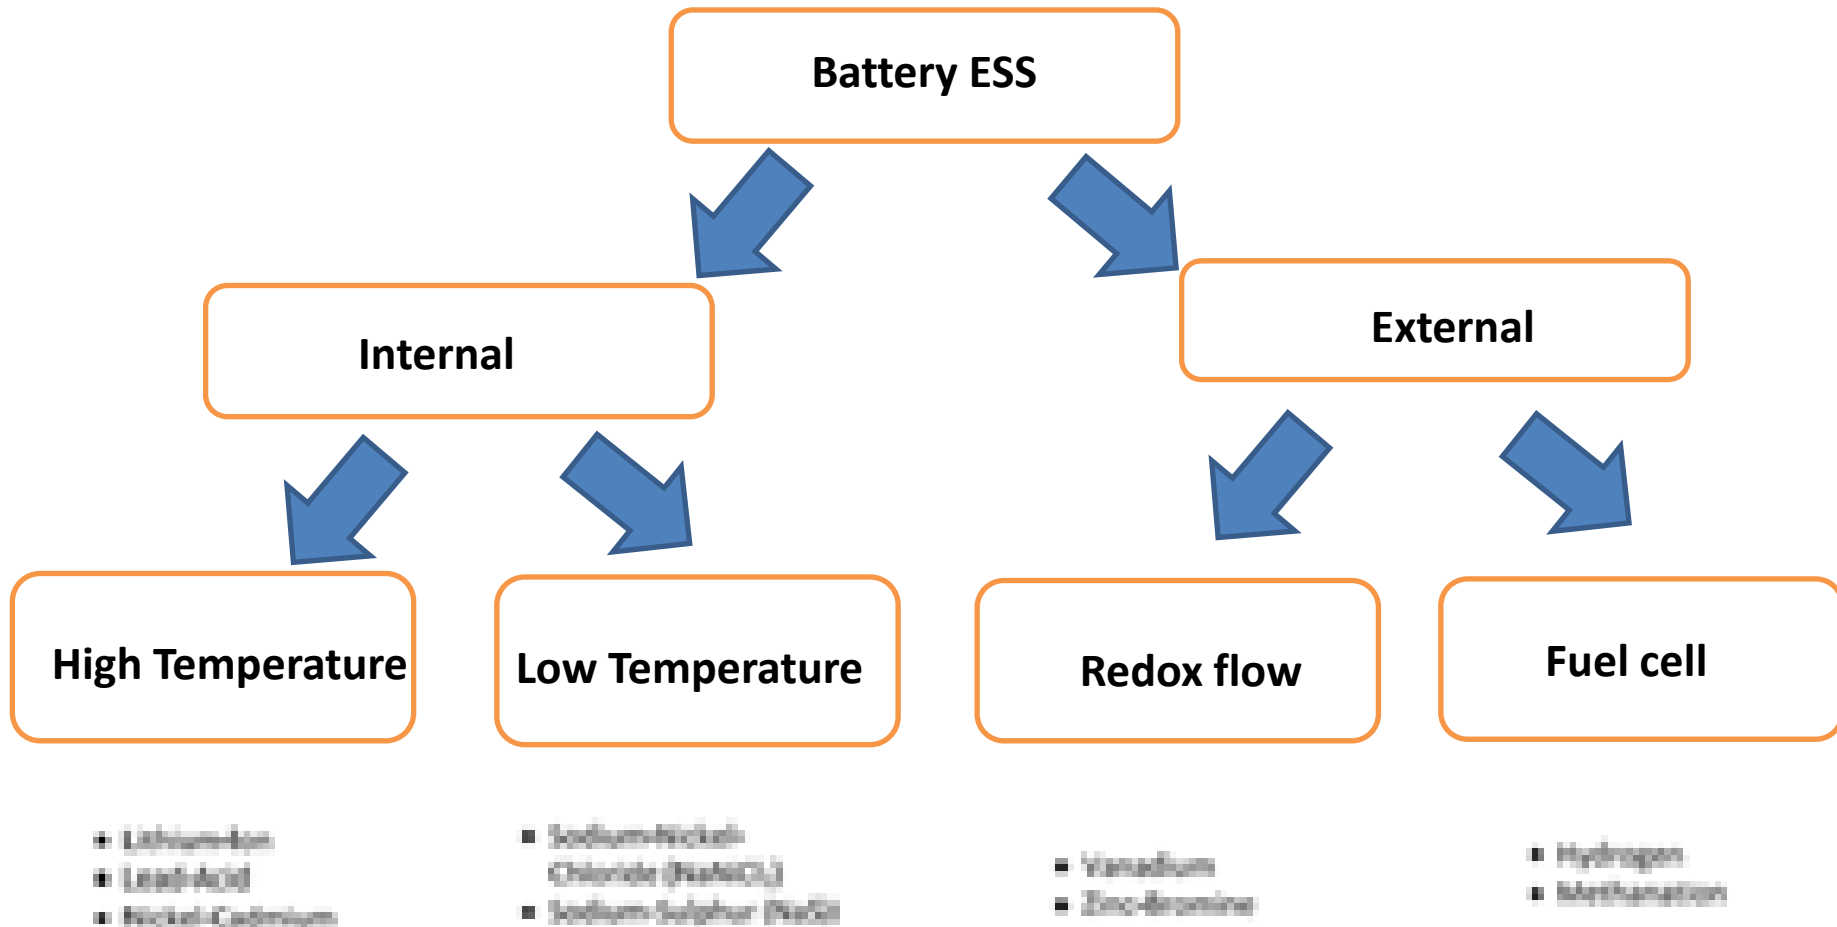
Battery ESS

Internal

External

High Temperature

Low Temperature

Redox flow

Fuel cell

- Lithium-Ion
- Lead-Acid
- Nickel-Cadmium

- Sodium-Nickel-Chloride (NaNiCl)
- Sodium-Sulphur (NaS)

- Vanadium
- Zinc-Bromine

- Hydrogen
- Methanation